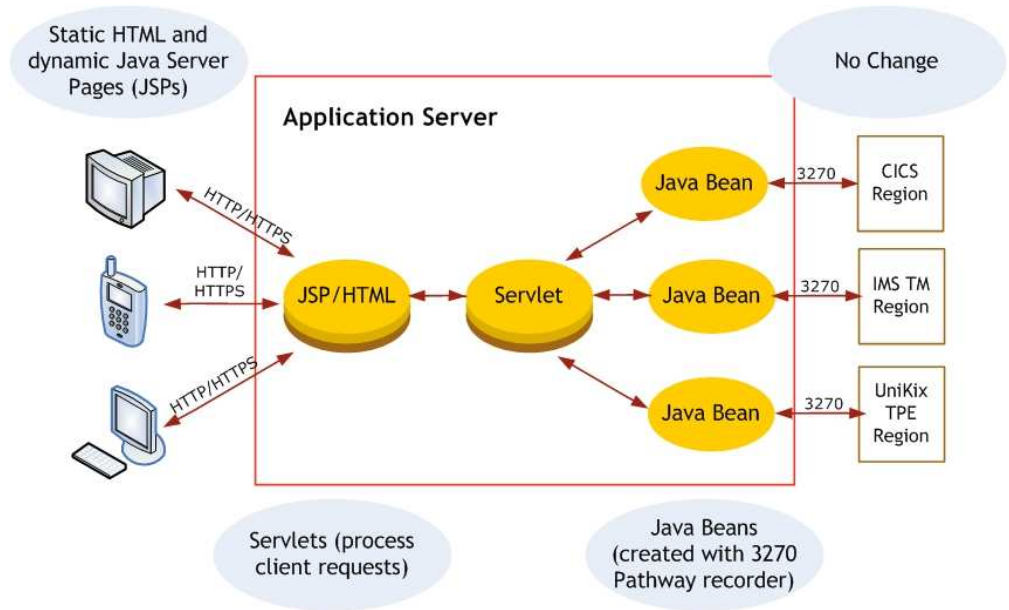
Static HTML and dynamic Java Server Pages (JSPs)

No Change

Application Server

HTTP/HTTPS

HTTP/ HTTPS

HTTP/HTTPS

JSP/HTML

Servlet

Java Bean

Java Bean

Java Bean

3270

3270

3270

CICS Region

IMS TM Region

UniKix TPE Region

Servlets (process client requests)

Java Beans (created with 3270 Pathway recorder)